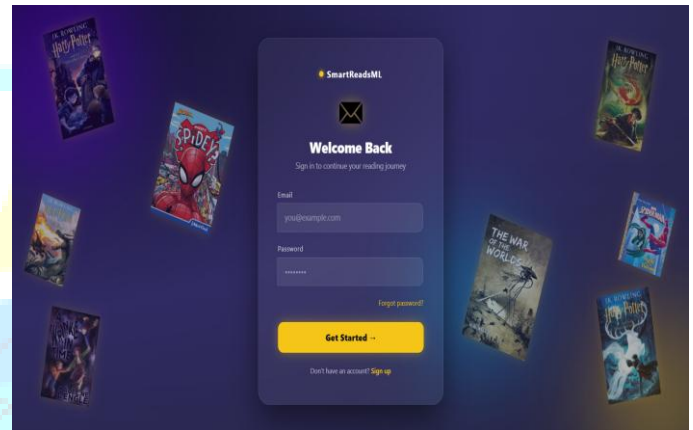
SmartReadsML

Welcome Back

Sign in to continue your reading journey

Email

you@example.com

Password

••••••••

Forgot password?

Get Started →

Don't have an account? Sign up

J.K. ROWLING
Harry Potter

SPIDEY

J.K. ROWLING
Harry Potter

THE WAR OF THE WORLDS

J.K. ROWLING
Harry Potter